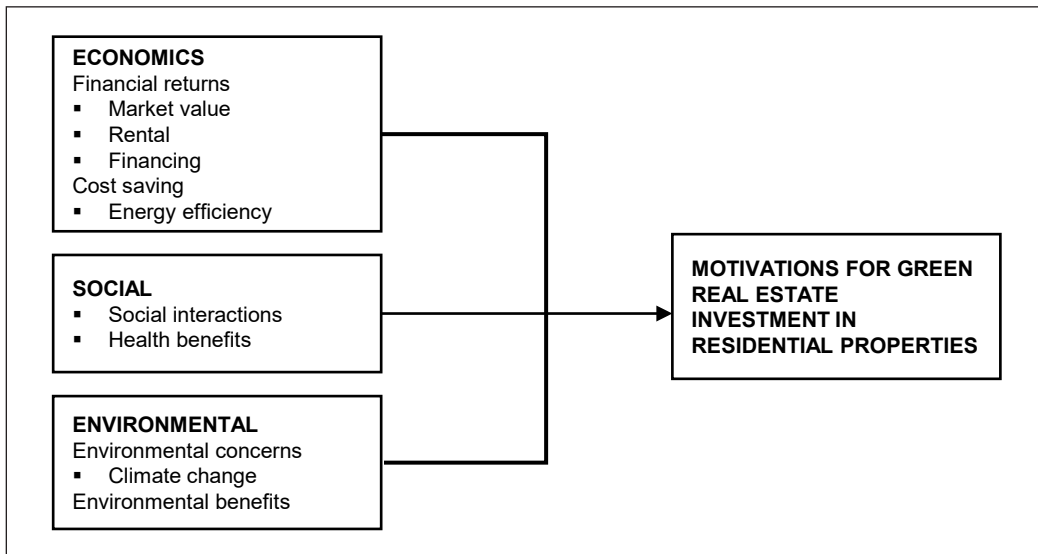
**ECONOMICS**
Financial returns
- Market value
- Rental
- Financing
Cost saving
- Energy efficiency

**SOCIAL**
- Social interactions
- Health benefits

**ENVIRONMENTAL**
Environmental concerns
- Climate change
Environmental benefits

**MOTIVATIONS FOR GREEN REAL ESTATE INVESTMENT IN RESIDENTIAL PROPERTIES**